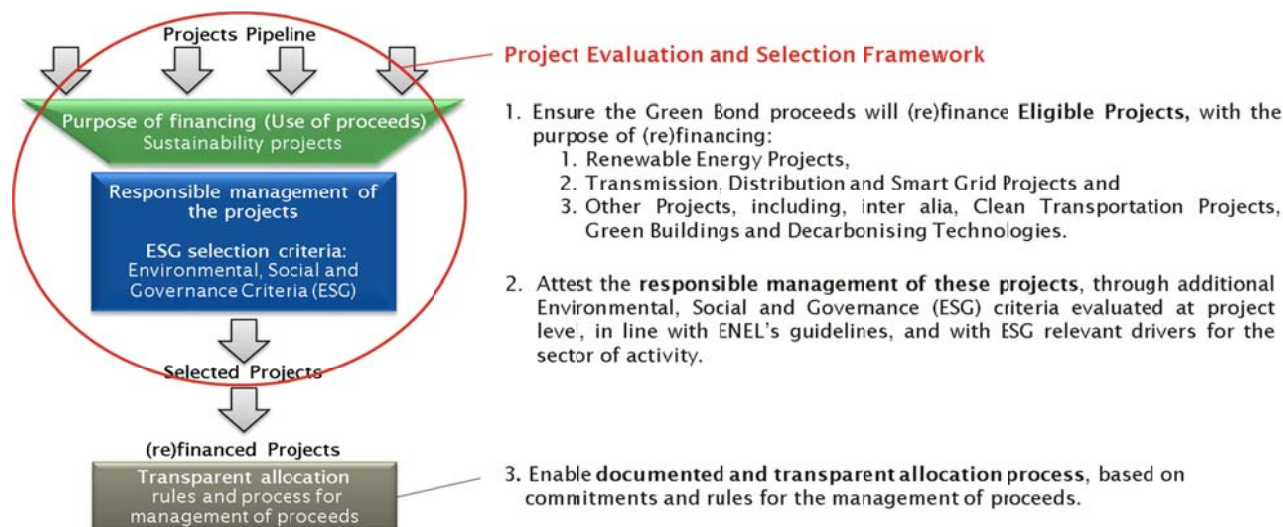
Projects Pipeline

Purpose of financing (Use of proceeds)
Sustainability projects

Responsible management of the projects

ESG selection criteria:
Environmental, Social and Governance Criteria (ESG)

Selected Projects

(re)financed Projects

Transparent allocation rules and process for management of proceeds

Project Evaluation and Selection Framework

1. Ensure the Green Bond proceeds will (re)finance **Eligible Projects,** with the purpose of (re)financing:
   1. Renewable Energy Projects,
   2. Transmission, Distribution and Smart Grid Projects and
   3. Other Projects, including, inter alia, Clean Transportation Projects, Green Buildings and Decarbonising Technologies.

2. Attest the **responsible management of these projects**, through additional Environmental, Social and Governance (ESG) criteria evaluated at project leve, in line with ENEL's guidelines, and with ESG relevant drivers for the sector of activity.

3. Enable **documented and transparent allocation** process, based on commitments and rules for the management of proceeds.